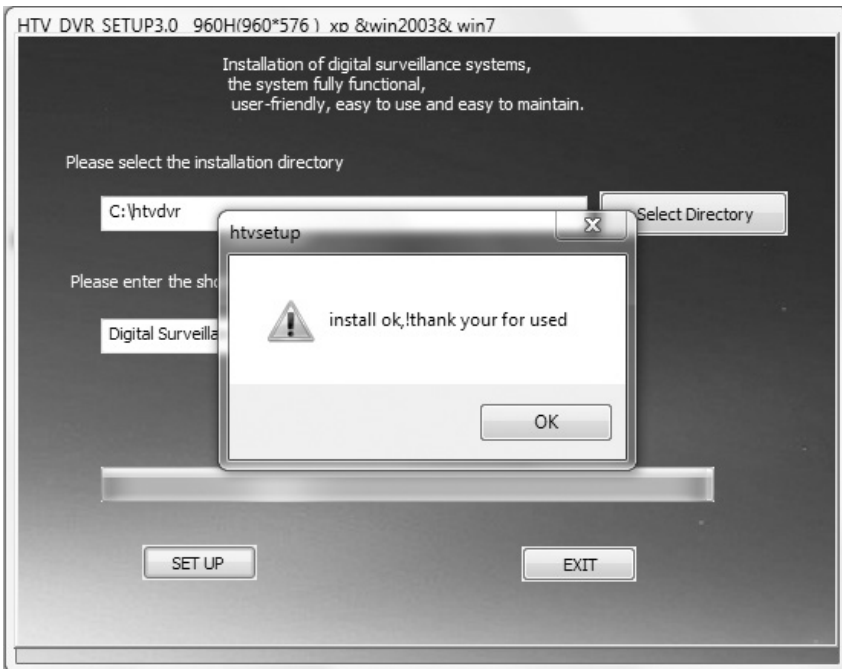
HTV DVR SETUP3.0 960H(960*576 ) xp &win2003& win7

Installation of digital surveillance systems,
the system fully functional,
user-friendly, easy to use and easy to maintain.

Please select the installation directory

C:\htvdvr

Select Directory

Please enter the sho

Digital Surveilla

htvsetup

install ok,!thank your for used

OK

SET UP

EXIT